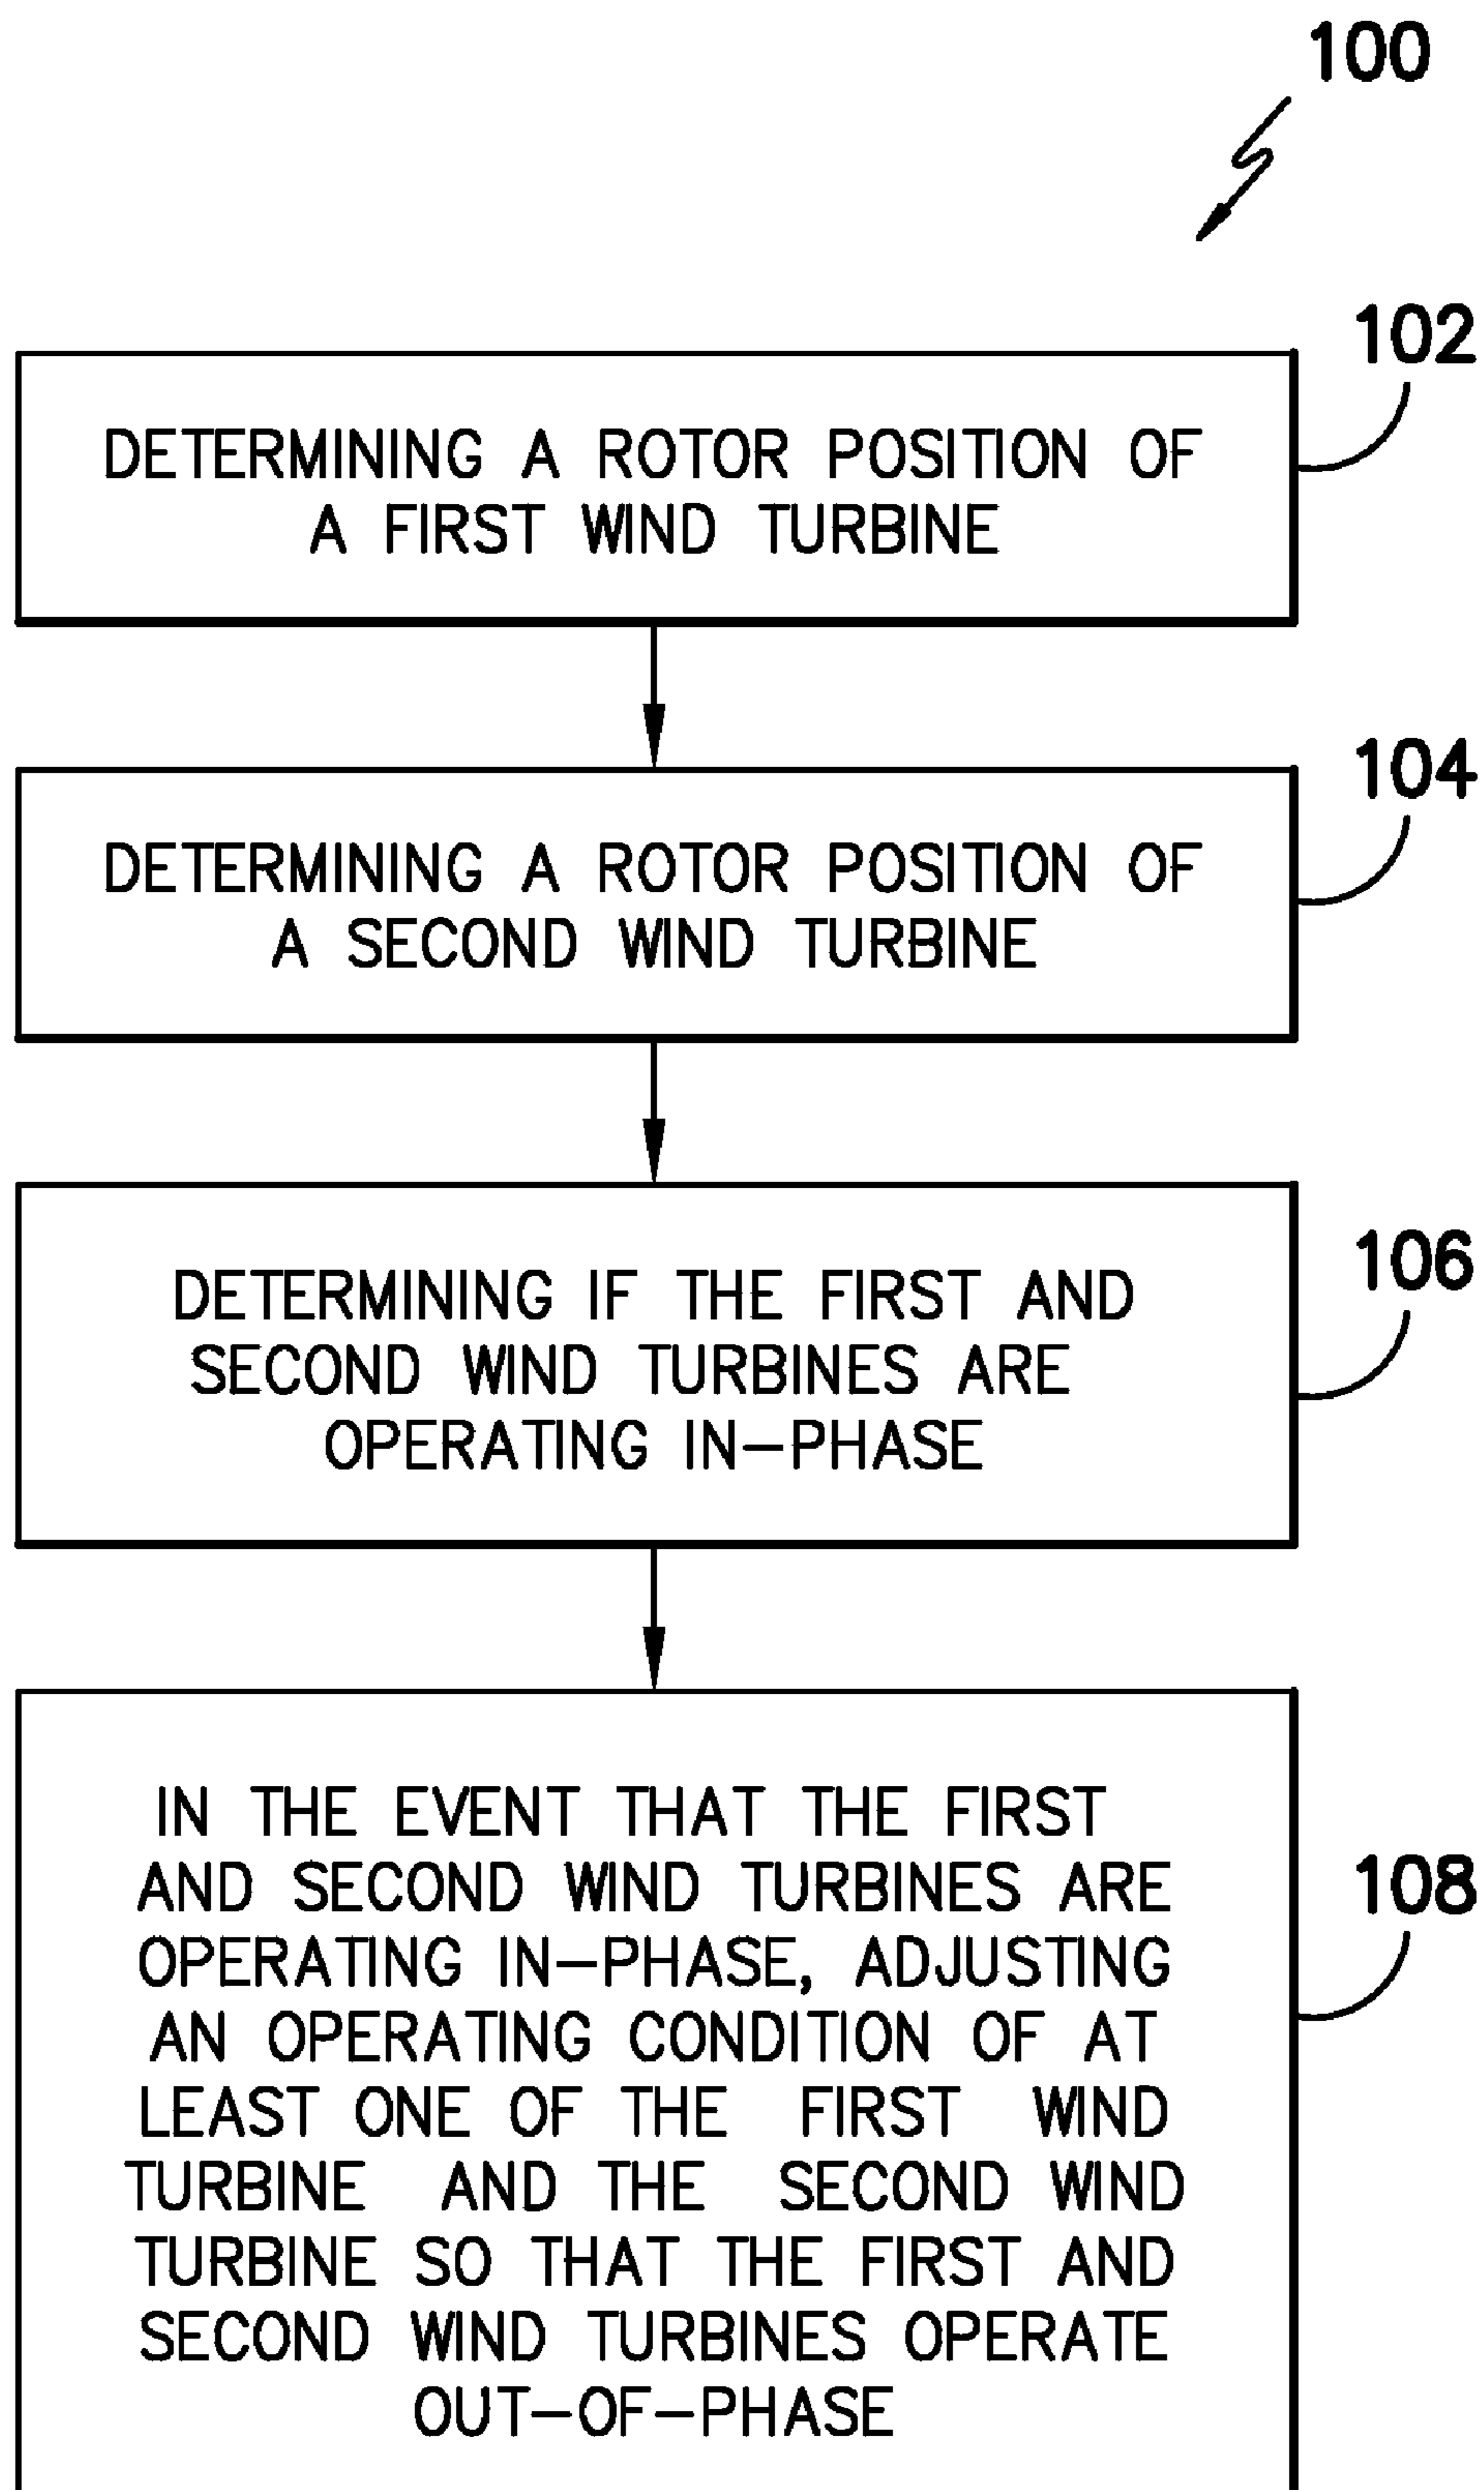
100

102

DETERMINING A ROTOR POSITION OF A FIRST WIND TURBINE

104

DETERMINING A ROTOR POSITION OF A SECOND WIND TURBINE

106

DETERMINING IF THE FIRST AND SECOND WIND TURBINES ARE OPERATING IN–PHASE

108

IN THE EVENT THAT THE FIRST AND SECOND WIND TURBINES ARE OPERATING IN–PHASE, ADJUSTING AN OPERATING CONDITION OF AT LEAST ONE OF THE FIRST WIND TURBINE AND THE SECOND WIND TURBINE SO THAT THE FIRST AND SECOND WIND TURBINES OPERATE OUT–OF–PHASE